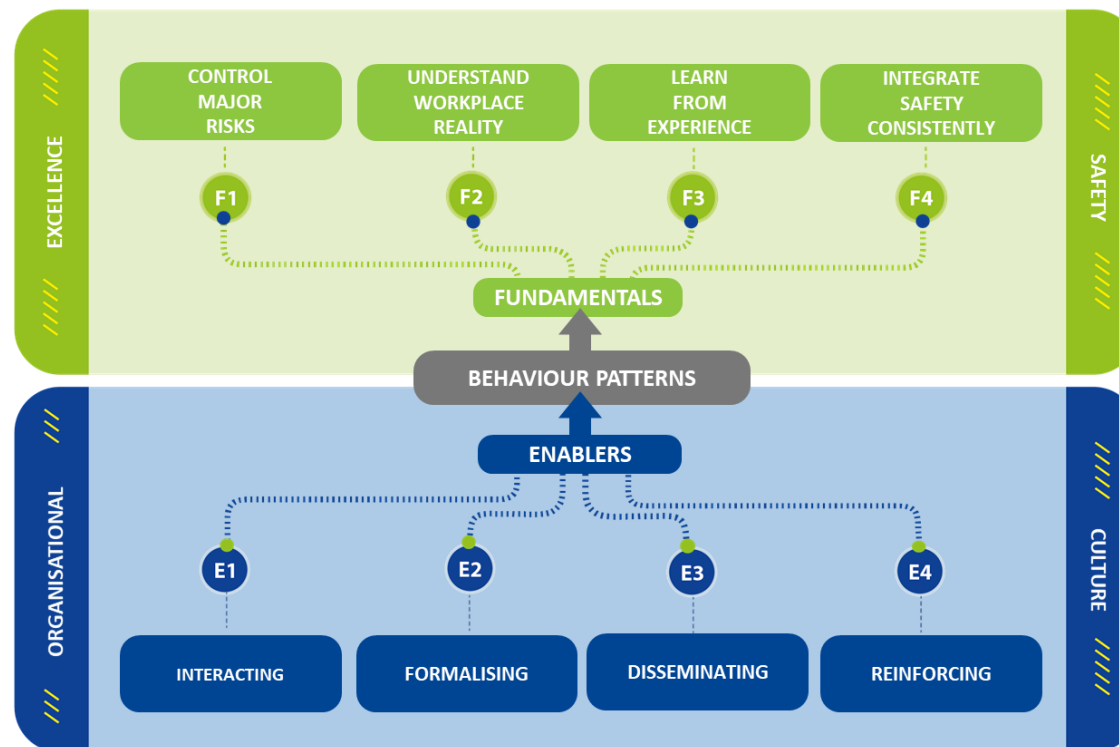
EXCELLENCE

CONTROL MAJOR RISKS

UNDERSTAND WORKPLACE REALITY

LEARN FROM EXPERIENCE

INTEGRATE SAFETY CONSISTENTLY

SAFETY

F1

F2

F3

F4

FUNDAMENTALS

BEHAVIOUR PATTERNS

ENABLERS

ORGANISATIONAL

E1

E2

E3

E4

CULTURE

INTERACTING

FORMALISING

DISSEMINATING

REINFORCING